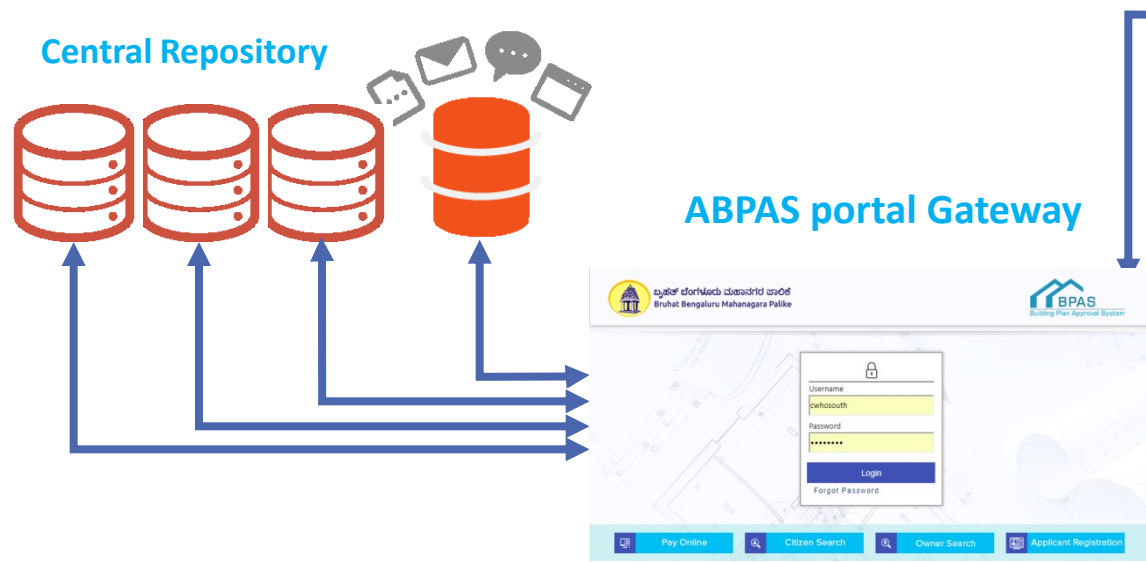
Central Repository

ABPAS portal Gateway

ಬೃಹತ್ ಬೆಂಗಳೂರು ಮಹಾನಗರ ಪಾಲಿಕೆ
Bruhat Bengaluru Mahanagara Palike

BPAS
Building Plan Approval System

Username
cwhosouth
Password
••••••••
Login
Forgot Password

Pay Online
Citizen Search
Owner Search
Applicant Registration